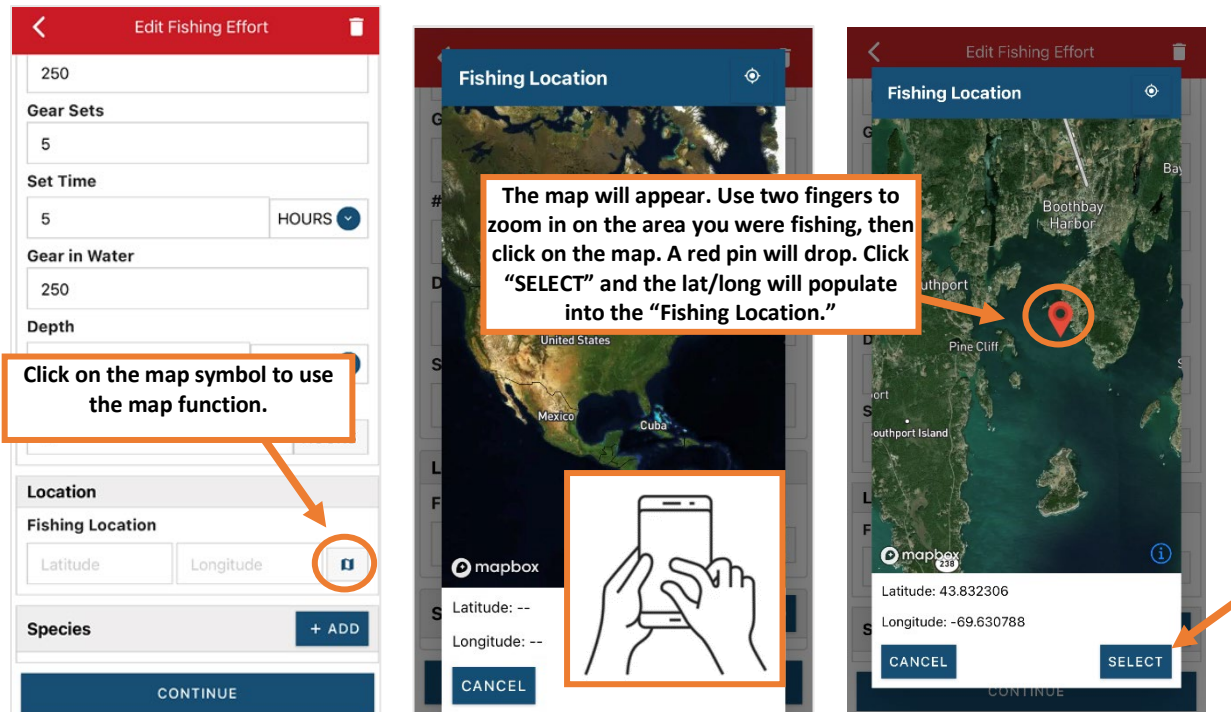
Edit Fishing Effort

250

Gear Sets

5

Set Time

5

HOURS

Gear in Water

250

Depth

Click on the map symbol to use the map function.

Location

Fishing Location

Latitude

Longitude

Species

+ ADD

CONTINUE

Fishing Location

The map will appear. Use two fingers to zoom in on the area you were fishing, then click on the map. A red pin will drop. Click “SELECT” and the lat/long will populate into the “Fishing Location.”

United States

Mexico

Cuba

mapbox

Latitude: --

Longitude: --

CANCEL

Edit Fishing Effort

Fishing Location

Boothbay Harbor

Southport

Pine Cliff

Southport Island

238

mapbox

Latitude: 43.832306

Longitude: -69.630788

CANCEL

SELECT

CONTINUE